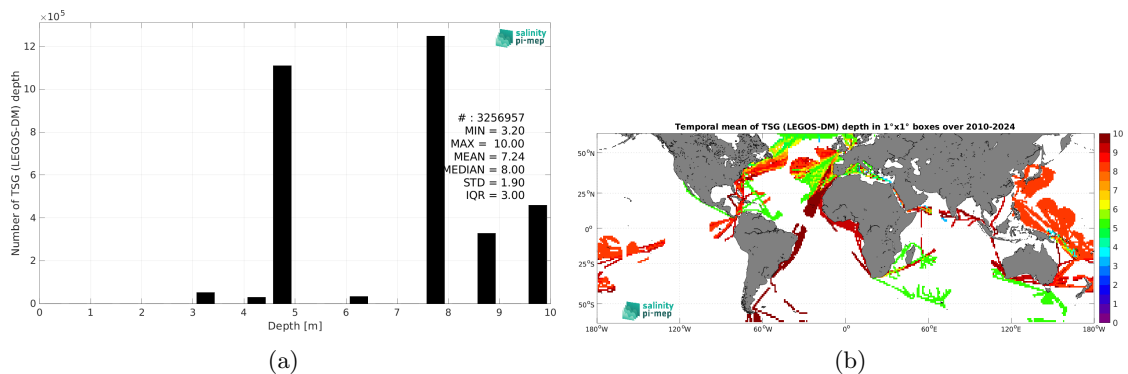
$\times10^5$

12

10

8

6

4

2

0

Number of TSG (LEGOS-DM) depth

salinity pi-mep

# : 3256957
MIN = 3.20
MAX = 10.00
MEAN = 7.24
MEDIAN = 8.00
STD = 1.90
IQR = 3.00

0 1 2 3 4 5 6 7 8 9 10

Depth [m]

(a)

Temporal mean of TSG (LEGOS-DM) depth in 1°x1° boxes over 2010-2024

50°N

25°N

0°

25°S

50°S

180°W 120°W 60°W 0° 60°E 120°E 180°W

10 9 8 7 6 5 4 3 2 1 0

salinity pi-mep

(b)